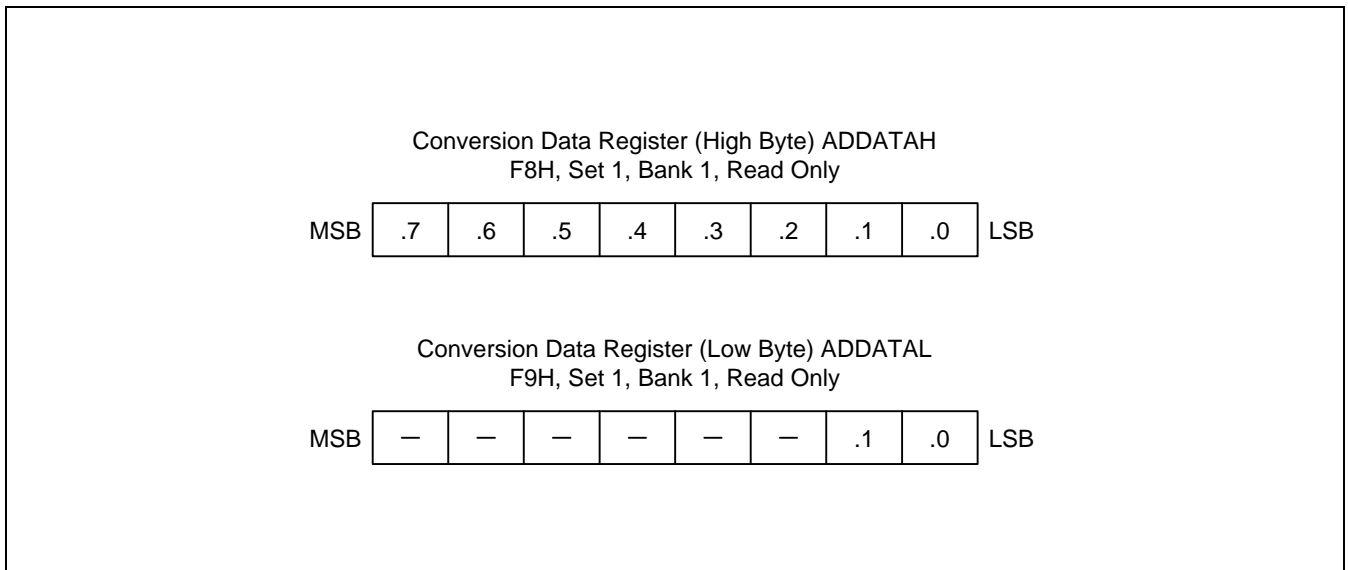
Conversion Data Register (High Byte) ADDATAH
F8H, Set 1, Bank 1, Read Only

| MSB | .7 | .6 | .5 | .4 | .3 | .2 | .1 | .0 | LSB |
|---|---|---|---|---|---|---|---|---|---|

Conversion Data Register (Low Byte) ADDATAL
F9H, Set 1, Bank 1, Read Only

| MSB | – | – | – | – | – | – | .1 | .0 | LSB |
|---|---|---|---|---|---|---|---|---|---|